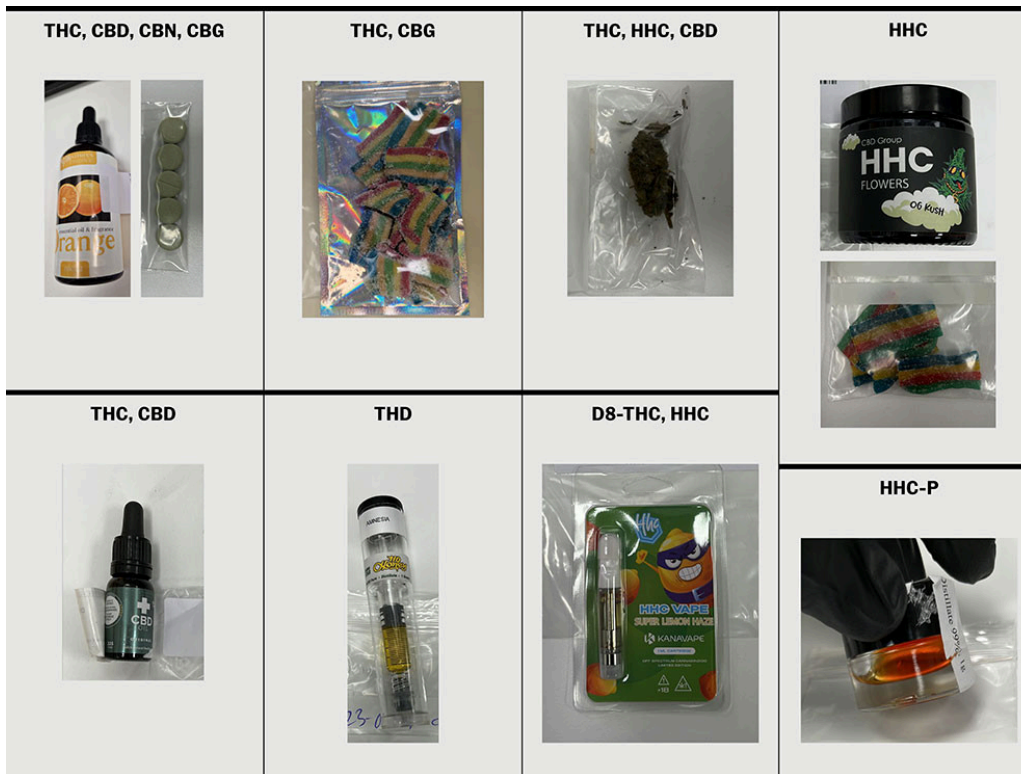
THC, CBD, CBN, CBG

essential oil & fragrance
Orange

THC, CBG

THC, HHC, CBD

HHC

CBD Group
HHC
FLOWERS
OG KUSH

THC, CBD

CBD

THD

AMNESIA

D8-THC, HHC

HHC VAPE
SUPER LEMON HAZE
KANAVAPE

HHC-P

Distillate 90% 1g